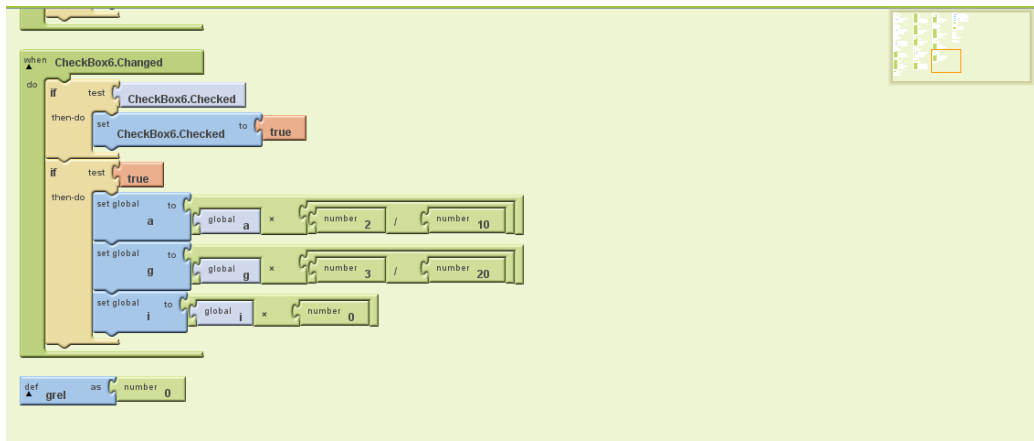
when CheckBox6.Changed
do
if test CheckBox6.Checked
then-do set CheckBox6.Checked to true
if test true
then-do set global a to global a × number 2 / number 10
set global g to global g × number 3 / number 20
set global i to global i × number 0

def grel as number 0